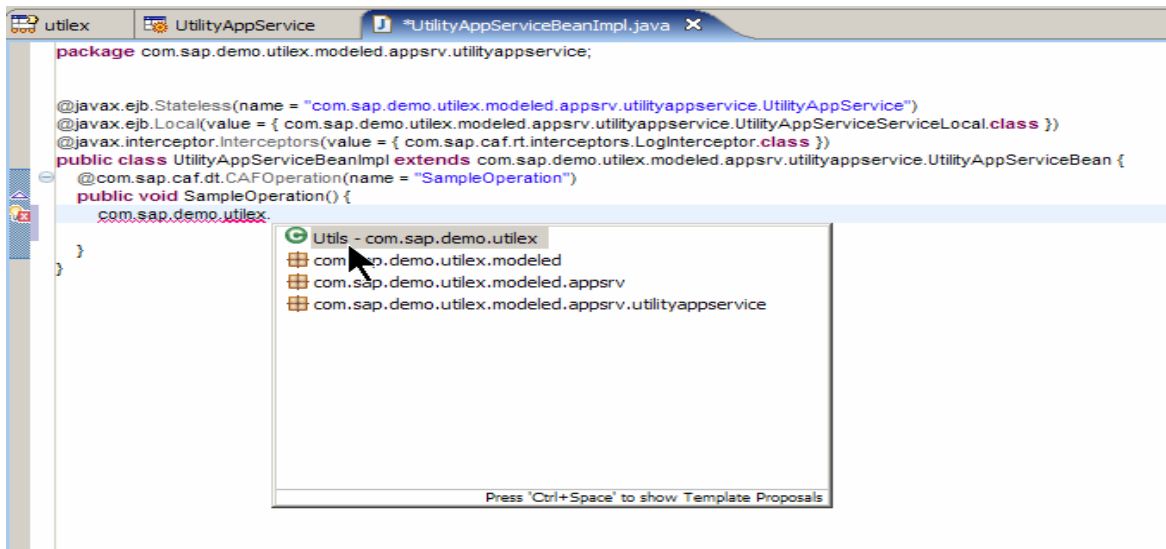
utilex UtilityAppService *UtilityAppServiceBeanImpl.java

package com.sap.demo.utilex.modeled.appsrv.utilityappservice;

@javax.ejb.Stateless(name = "com.sap.demo.utilex.modeled.appsrv.utilityappservice.UtilityAppService")
@javax.ejb.Local(value = { com.sap.demo.utilex.modeled.appsrv.utilityappservice.UtilityAppServiceServiceLocal.class })
@javax.interceptor.Interceptors(value = { com.sap.caf.rt.interceptors.LogInterceptor.class })
public class UtilityAppServiceBeanImpl extends com.sap.demo.utilex.modeled.appsrv.utilityappservice.UtilityAppServiceBean {
@com.sap.caf.dt.CAFOperation(name = "SampleOperation")
public void SampleOperation() {
com.sap.demo.utilex.

}
}

Utils - com.sap.demo.utilex
com.sap.demo.utilex.modeled
com.sap.demo.utilex.modeled.appsrv
com.sap.demo.utilex.modeled.appsrv.utilityappservice

Press 'Ctrl+Space' to show Template Proposals